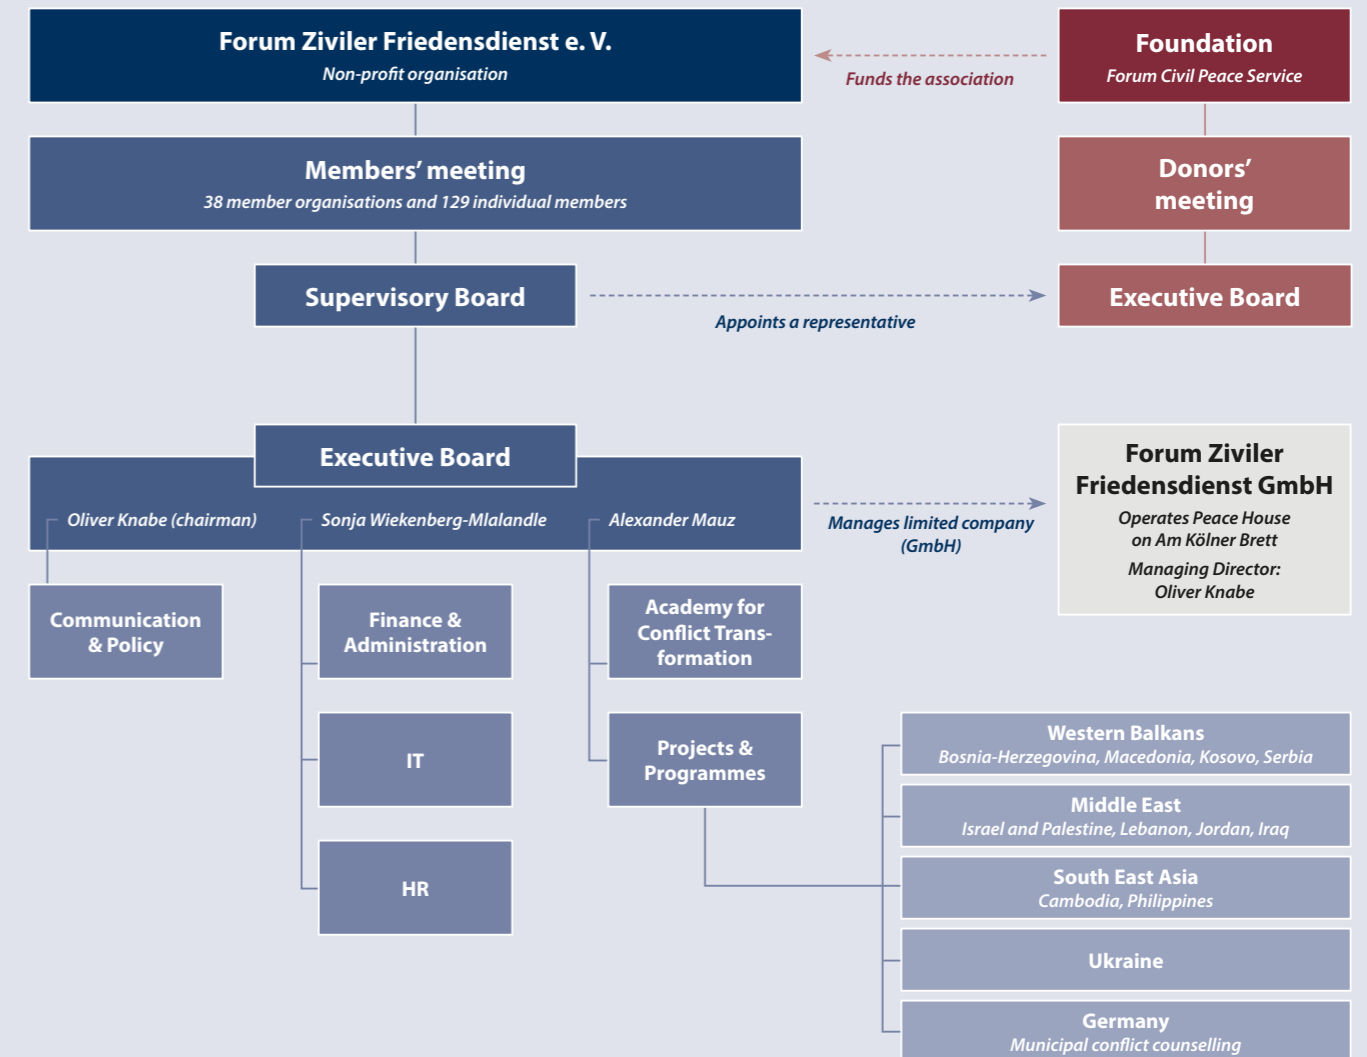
Forum Ziviler Friedensdienst e. V.
Non-profit organisation

Funds the association

Foundation
Forum Civil Peace Service

Members' meeting
38 member organisations and 129 individual members

Donors' meeting

Supervisory Board

Appoints a representative

Executive Board

Executive Board
Oliver Knabe (chairman)
Sonja Wiekenberg-Mlalandle
Alexander Mauz

Manages limited company (GmbH)

Forum Ziviler Friedensdienst GmbH
Operates Peace House on Am Kölner Brett
Managing Director: Oliver Knabe

Communication & Policy

Finance & Administration

IT

HR

Academy for Conflict Transformation

Projects & Programmes

Western Balkans
Bosnia-Herzegovina, Macedonia, Kosovo, Serbia

Middle East
Israel and Palestine, Lebanon, Jordan, Iraq

South East Asia
Cambodia, Philippines

Ukraine

Germany
Municipal conflict counselling